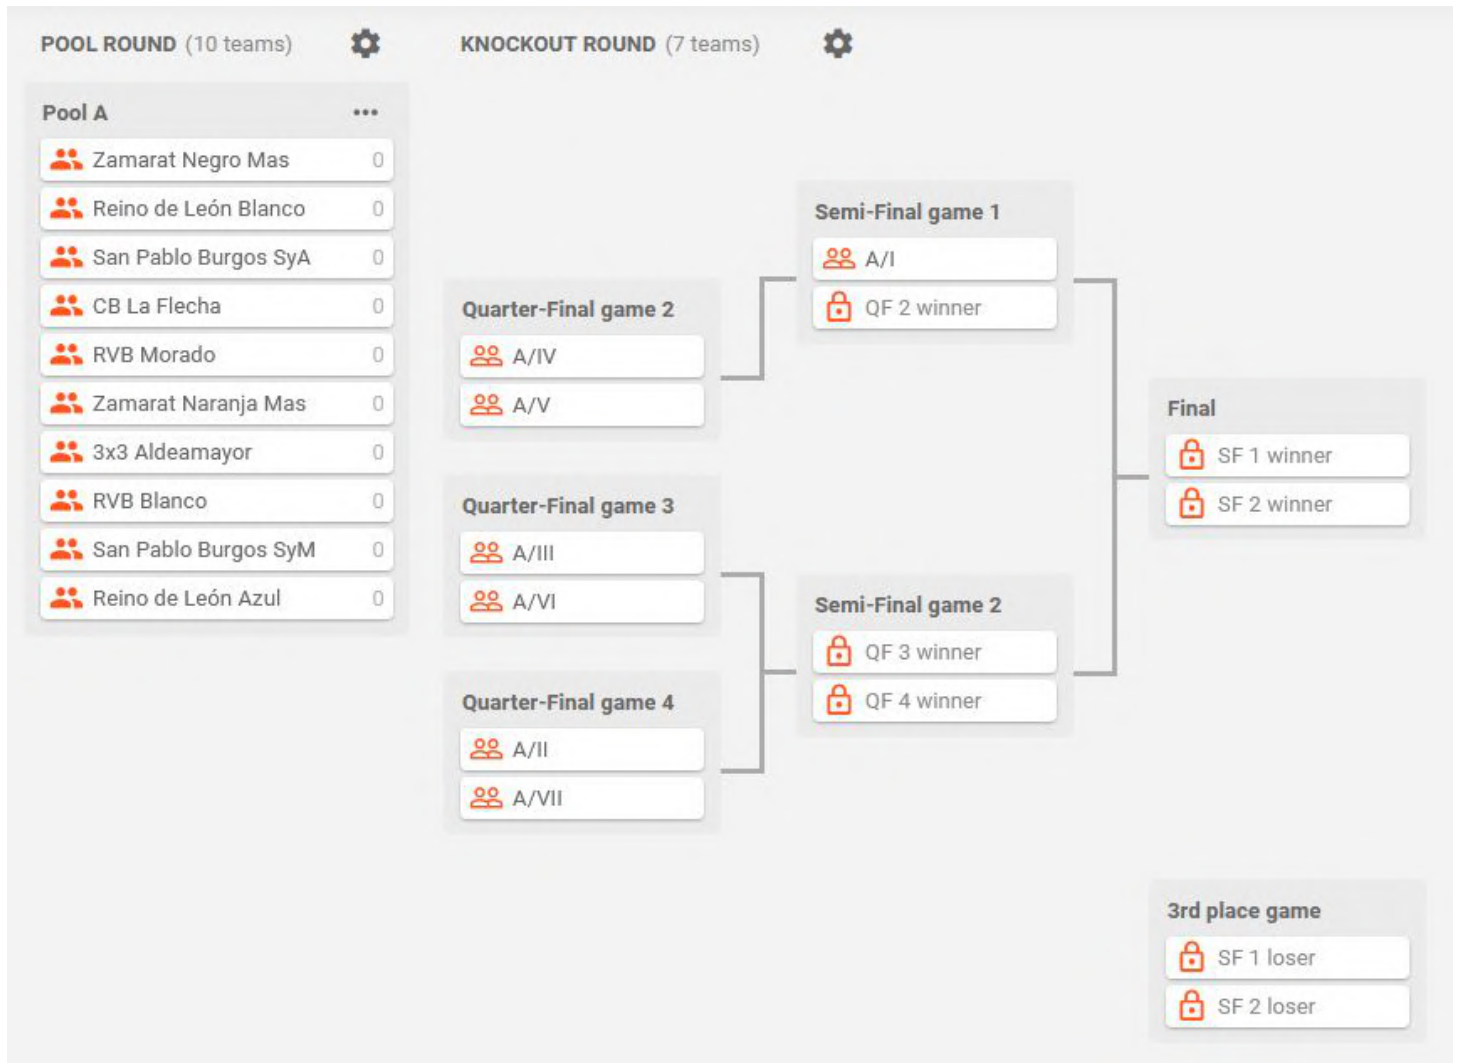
POOL ROUND (10 teams)

KNOCKOUT ROUND (7 teams)

Pool A ...

| Team | |
|---|---|
| Zamarat Negro Mas | 0 |
| Reino de León Blanco | 0 |
| San Pablo Burgos SyA | 0 |
| CB La Flecha | 0 |
| RVB Morado | 0 |
| Zamarat Naranja Mas | 0 |
| 3x3 Aldeamayor | 0 |
| RVB Blanco | 0 |
| San Pablo Burgos SyM | 0 |
| Reino de León Azul | 0 |

Semi-Final game 1
A/I
QF 2 winner

Quarter-Final game 2
A/IV
A/V

Final
SF 1 winner
SF 2 winner

Quarter-Final game 3
A/III
A/VI

Semi-Final game 2
QF 3 winner
QF 4 winner

Quarter-Final game 4
A/II
A/VII

3rd place game
SF 1 loser
SF 2 loser